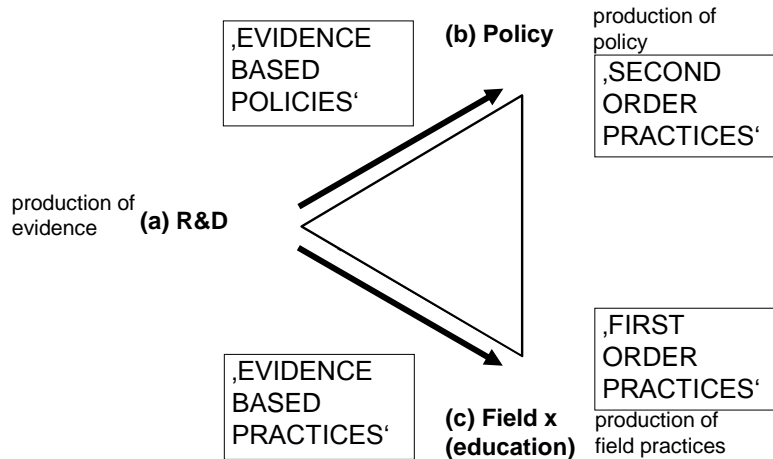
,EVIDENCE BASED POLICIES‘

(b) Policy

production of policy

,SECOND ORDER PRACTICES‘

production of evidence

(a) R&D

,FIRST ORDER PRACTICES‘

,EVIDENCE BASED PRACTICES‘

(c) Field x (education)

production of field practices